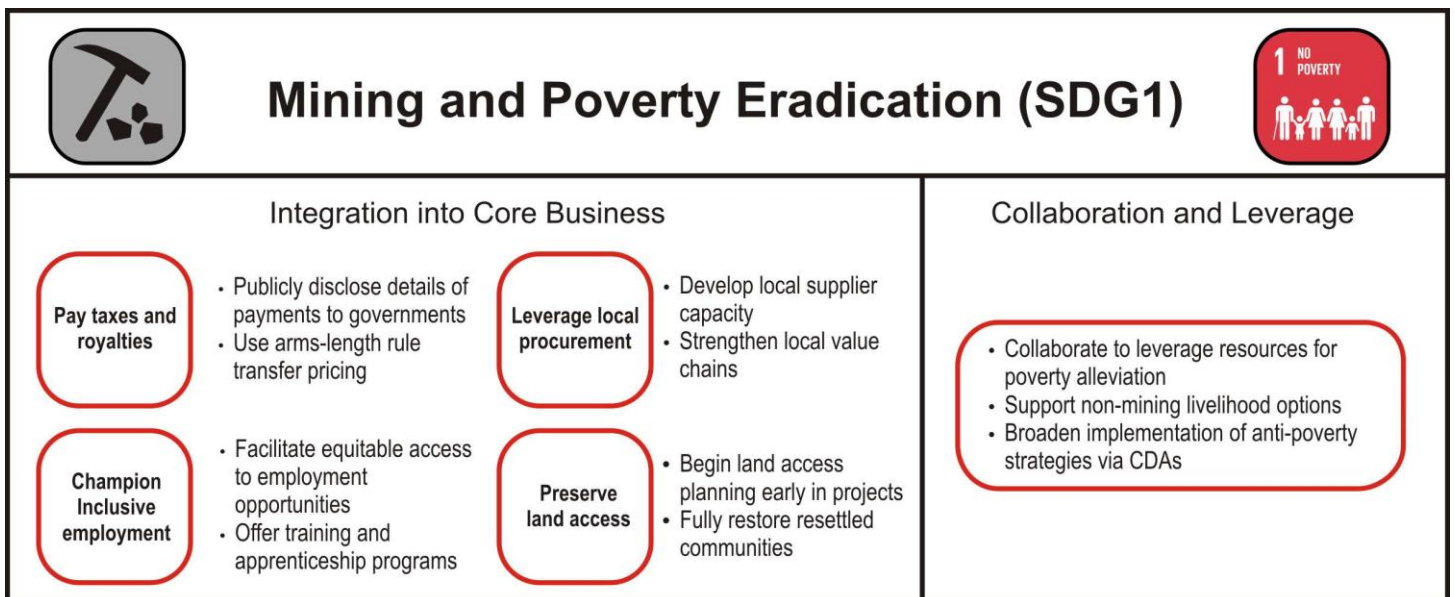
Mining and Poverty Eradication (SDG1)

1 NO POVERTY

Integration into Core Business

Pay taxes and royalties

• Publicly disclose details of payments to governments
• Use arms-length rule transfer pricing

Leverage local procurement

• Develop local supplier capacity
• Strengthen local value chains

Champion Inclusive employment

• Facilitate equitable access to employment opportunities
• Offer training and apprenticeship programs

Preserve land access

• Begin land access planning early in projects
• Fully restore resettled communities

Collaboration and Leverage

• Collaborate to leverage resources for poverty alleviation
• Support non-mining livelihood options
• Broaden implementation of anti-poverty strategies via CDAs